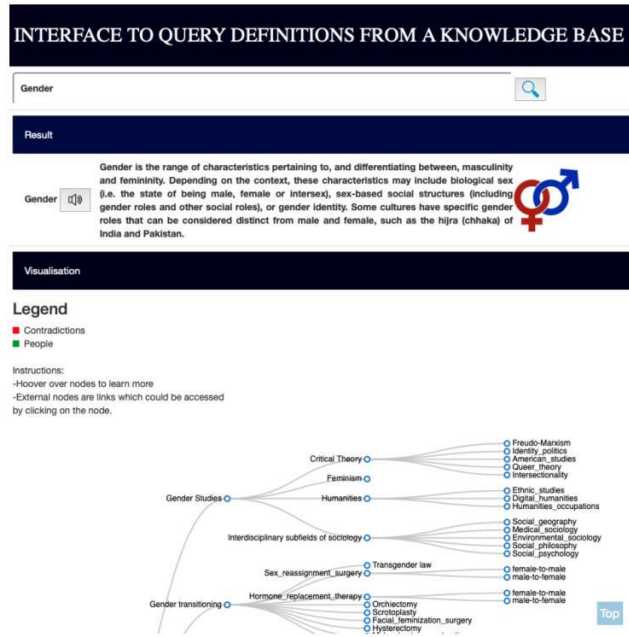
INTERFACE TO QUERY DEFINITIONS FROM A KNOWLEDGE BASE

Gender

Result

Gender

Gender is the range of characteristics pertaining to, and differentiating between, masculinity and femininity. Depending on the context, these characteristics may include biological sex (i.e. the state of being male, female or intersex), sex-based social structures (including gender roles and other social roles), or gender identity. Some cultures have specific gender roles that can be considered distinct from male and female, such as the hijra (chhaka) of India and Pakistan.

Visualisation

Legend

Contradictions
People

Instructions:
-Hoover over nodes to learn more
-External nodes are links which could be accessed by clicking on the node.

Critical Theory
Freudo-Marxism
Identity_politics
American_studies
Queer_theory
Intersectionality
Feminism
Gender Studies
Humanities
Ethnic_studies
Digital_humanities
Humanities_occupations
Interdisciplinary subfields of sociology
Social_geography
Medical_sociology
Environmental_sociology
Social_philosophy
Social_psychology
Transgender law
Sex_reassignment_surgery
female-to-male
male-to-female
Hormone_replacement_therapy
female-to-male
male-to-female
Gender transitioning
Orchiectomy
Scrotoplasty
Facial_feminization_surgery
Hysterectomy
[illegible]

Top